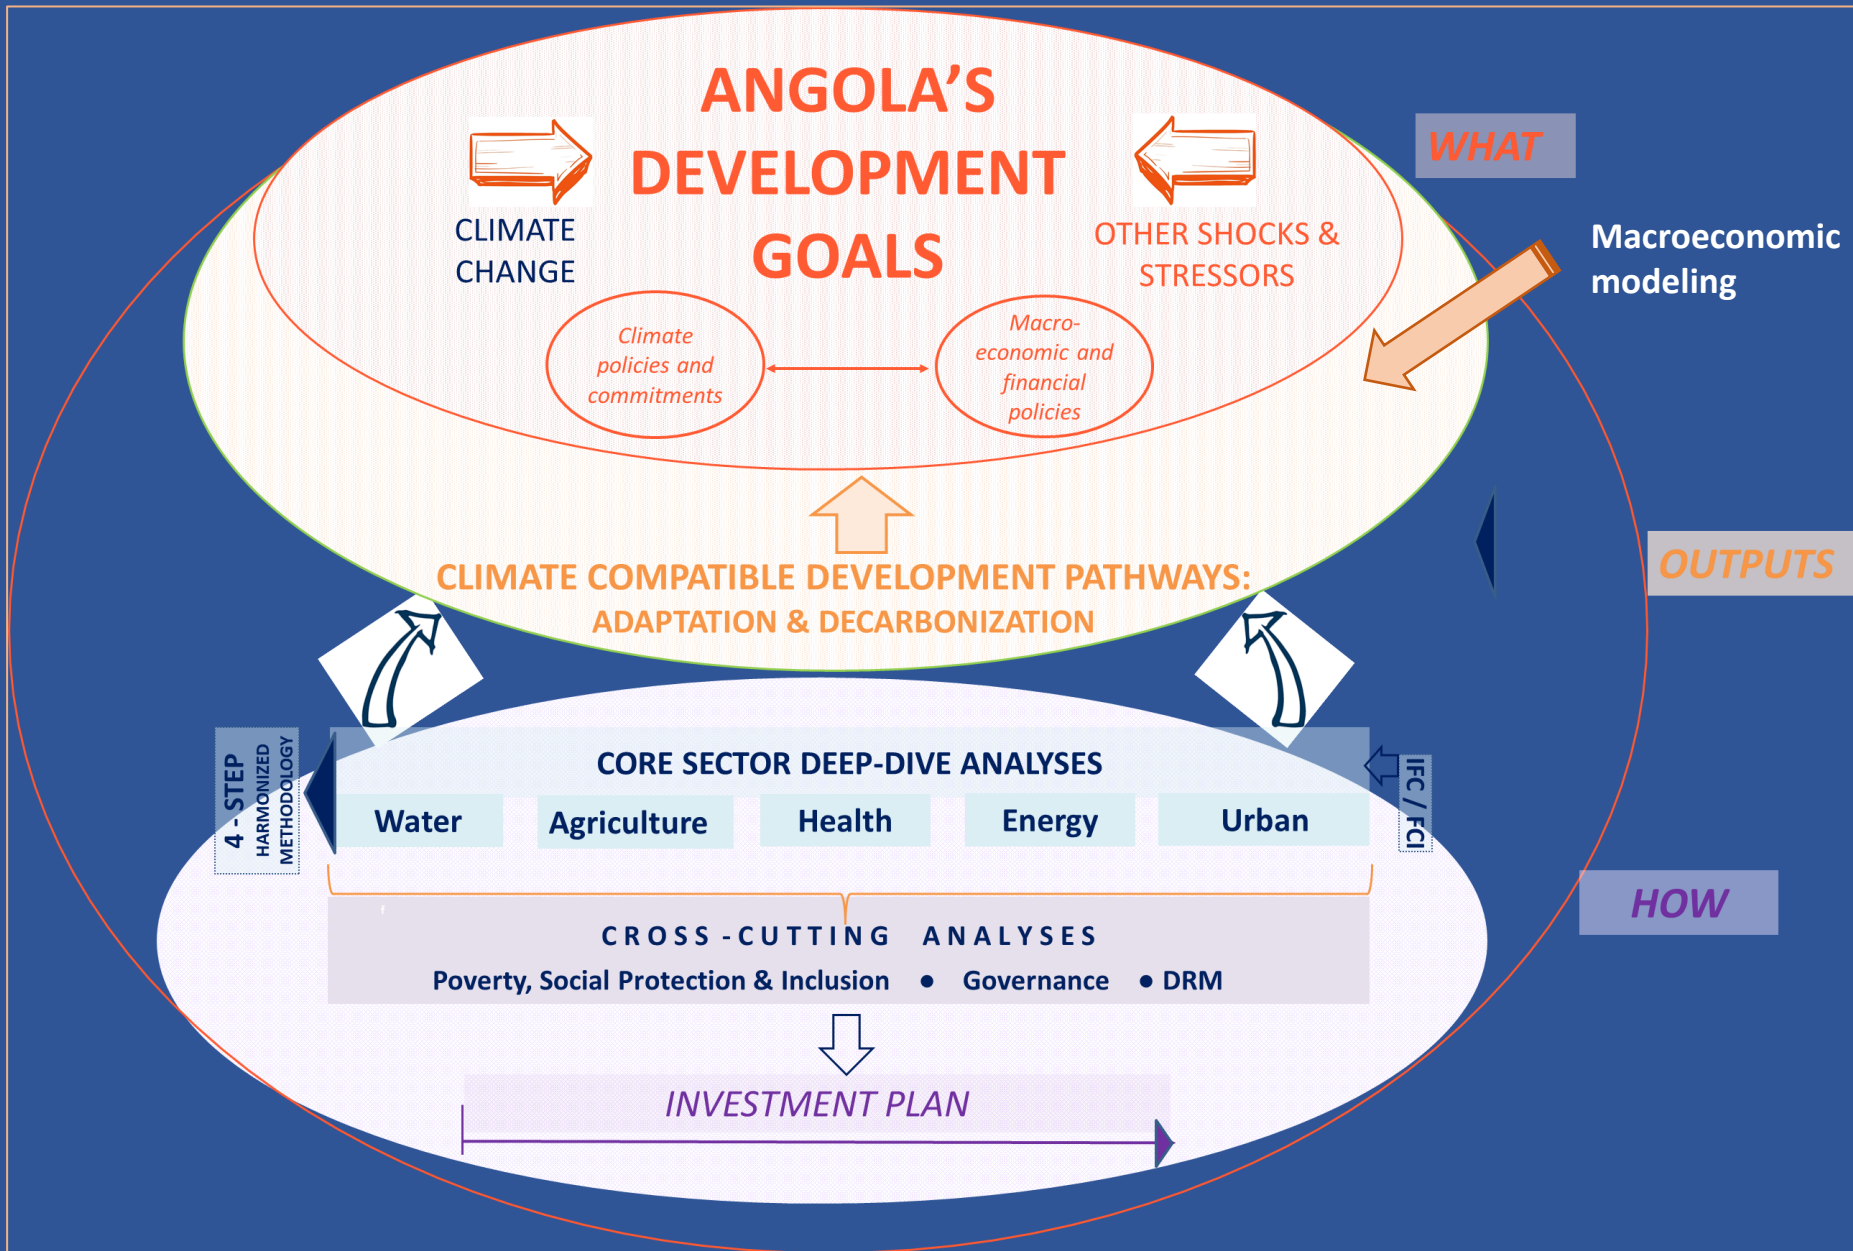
ANGOLA'S DEVELOPMENT GOALS

CLIMATE CHANGE

OTHER SHOCKS & STRESSORS

WHAT

Macroeconomic modeling

Climate policies and commitments

Macro-economic and financial policies

OUTPUTS

CLIMATE COMPATIBLE DEVELOPMENT PATHWAYS: ADAPTATION & DECARBONIZATION

4 - STEP HARMONIZED METHODOLOGY

CORE SECTOR DEEP-DIVE ANALYSES

IFC / FCI

| Water | Agriculture | Health | Energy | Urban |
|---|---|---|---|---|

HOW

CROSS-CUTTING ANALYSES

Poverty, Social Protection & Inclusion • Governance • DRM

INVESTMENT PLAN